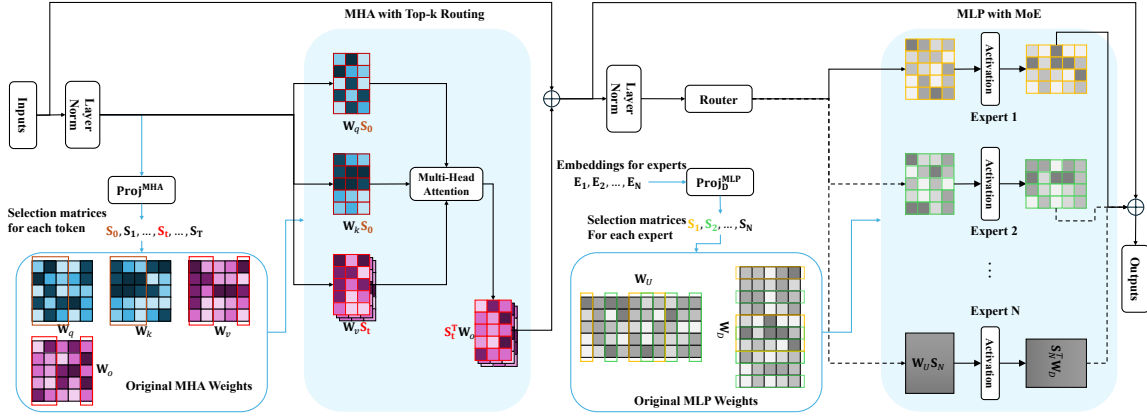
MHA with Top-k Routing

MLP with MoE

Inputs

Layer Norm

$\mathbf{Proj^{MHA}}$

Selection matrices for each token

$\mathbf{S_0, S_1, \ldots, S_t, \ldots, S_T}$

$\mathbf{W}_q$

$\mathbf{W}_k$

$\mathbf{W}_v$

$\mathbf{W}_o$

Original MHA Weights

$\mathbf{W}_q\mathbf{S_0}$

$\mathbf{W}_k\mathbf{S_0}$

$\mathbf{W}_v\mathbf{S_t}$

Multi-Head Attention

$\mathbf{S_t^T W}_o$

Layer Norm

Router

Embeddings for experts

$\mathbf{E_1, E_2, \ldots, E_N}$

$\mathbf{Proj_D^{MLP}}$

Selection matrices $\mathbf{S_1, S_2, \ldots, S_N}$

For each expert

$\mathbf{W}_U$

$\mathbf{W}_D$

Original MLP Weights

Activation

Expert 1

Activation

Expert 2

⋮

Expert N

$\mathbf{W}_U\mathbf{S}_N$

Activation

$\mathbf{S}_N^T\mathbf{W}_D$

Outputs